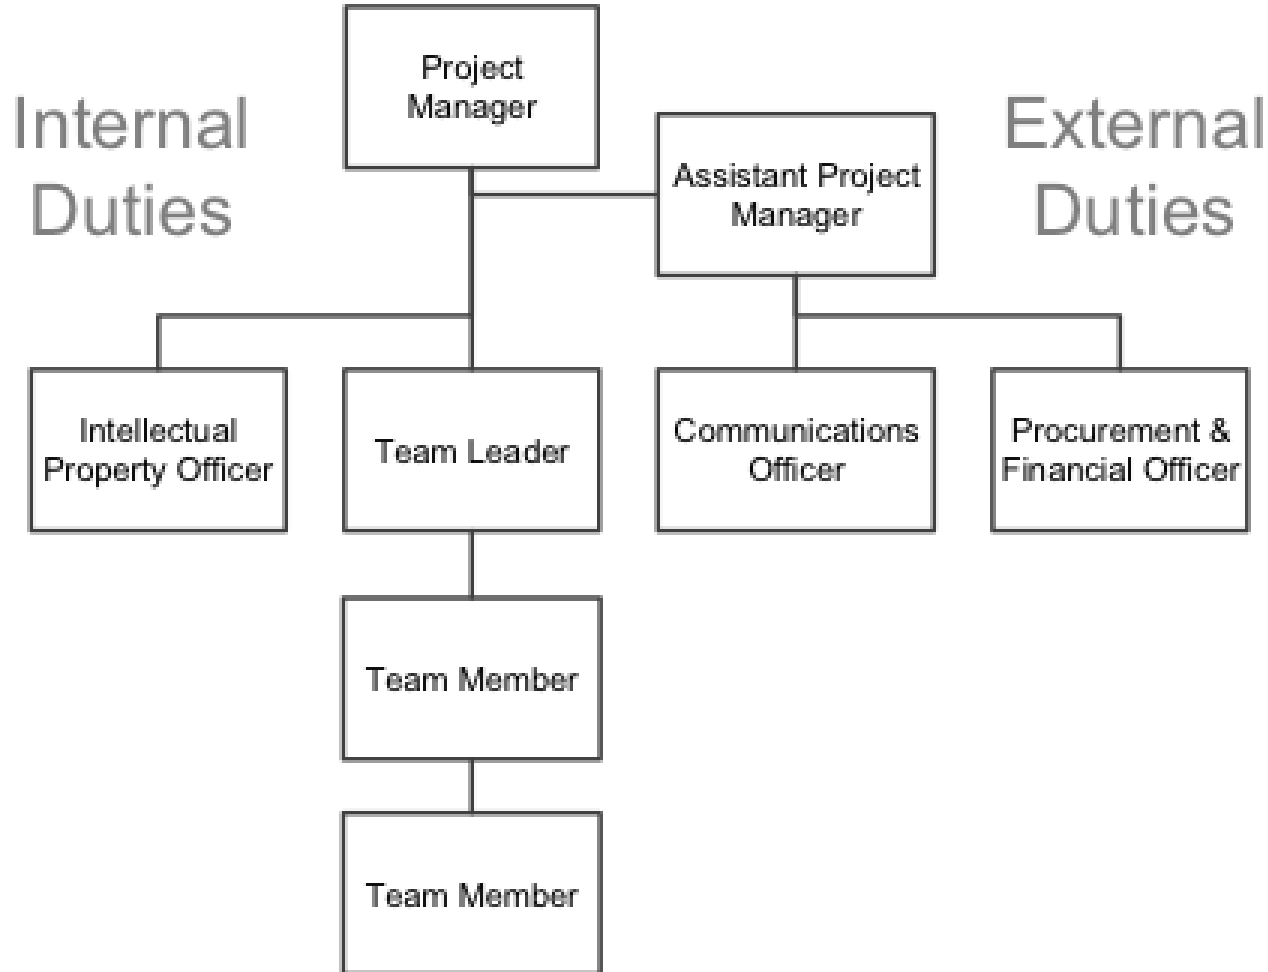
Internal Duties

Project Manager

Assistant Project Manager

External Duties

Intellectual Property Officer

Team Leader

Communications Officer

Procurement & Financial Officer

Team Member

Team Member